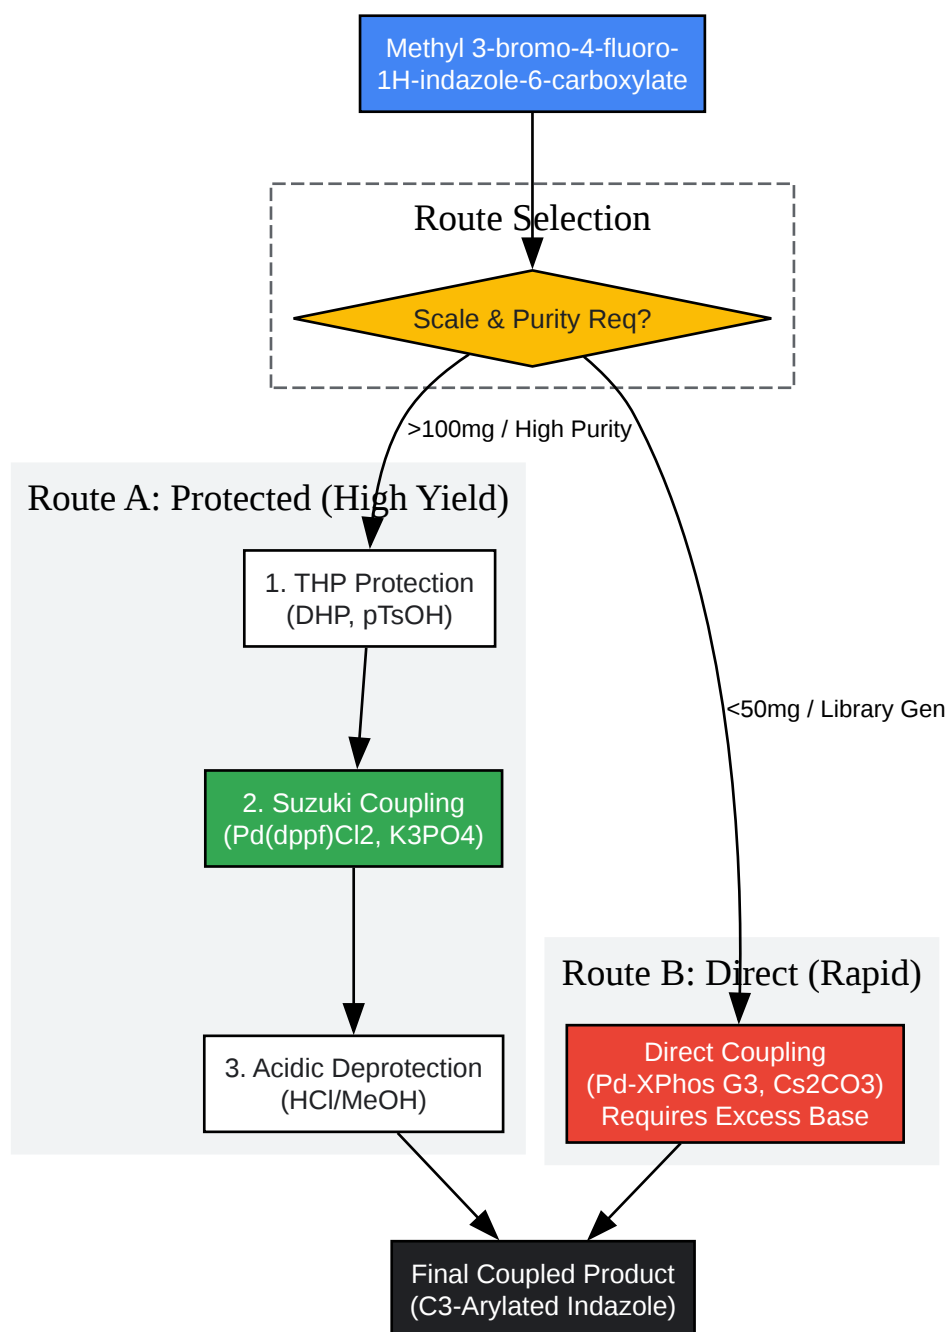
Methyl 3-bromo-4-fluoro-1H-indazole-6-carboxylate

Route Selection

Scale & Purity Req?

>100mg / High Purity

<50mg / Library Gen

Route A: Protected (High Yield)

1. THP Protection
(DHP, pTsOH)

2. Suzuki Coupling
(Pd(dppf)Cl2, K3PO4)

3. Acidic Deprotection
(HCl/MeOH)

Route B: Direct (Rapid)

Direct Coupling
(Pd-XPhos G3, Cs2CO3)
Requires Excess Base

Final Coupled Product
(C3-Arylated Indazole)